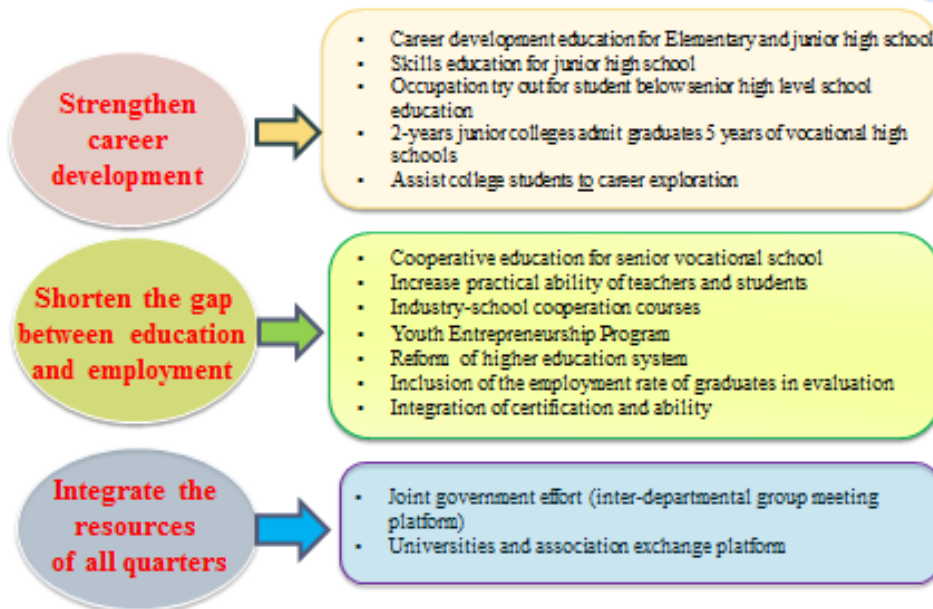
Strengthen career development

- Career development education for Elementary and junior high school
- Skills education for junior high school
- Occupation try out for student below senior high level school education
- 2-years junior colleges admit graduates 5 years of vocational high schools
- Assist college students to career exploration

Shorten the gap between education and employment

- Cooperative education for senior vocational school
- Increase practical ability of teachers and students
- Industry-school cooperation courses
- Youth Entrepreneurship Program
- Reform of higher education system
- Inclusion of the employment rate of graduates in evaluation
- Integration of certification and ability

Integrate the resources of all quarters

- Joint government effort (inter-departmental group meeting platform)
- Universities and association exchange platform